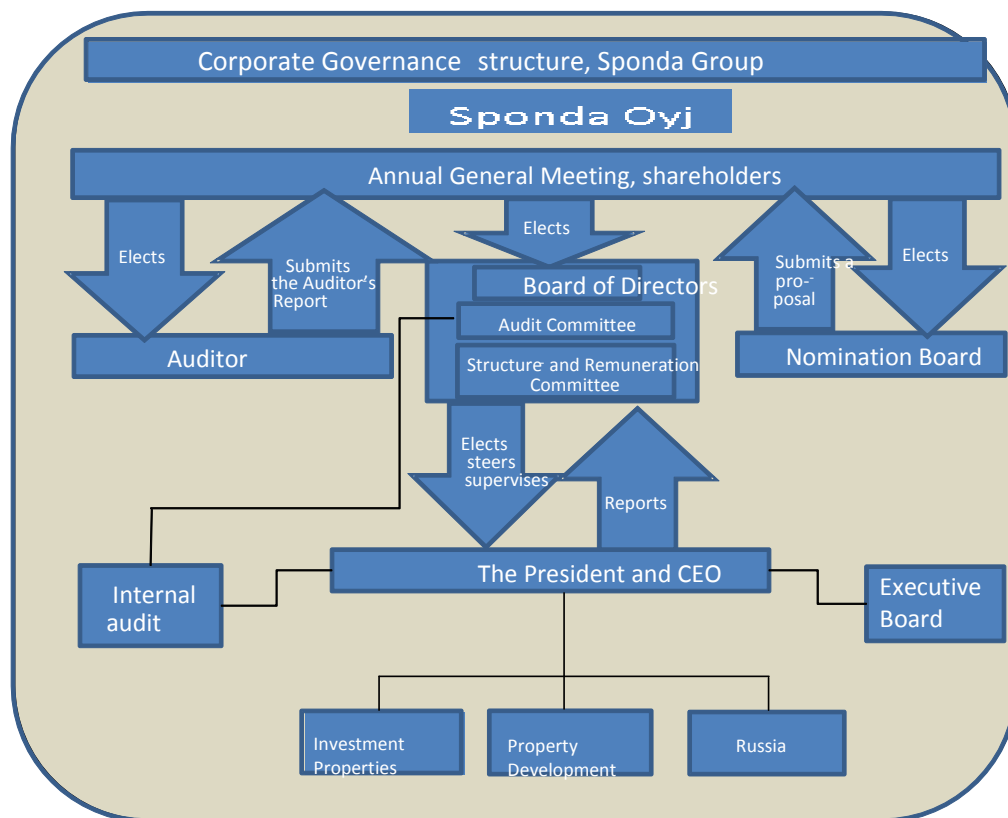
Corporate Governance structure, Sponda Group

Sponda Oyj

Annual General Meeting, shareholders

Elects

Submits the Auditor's Report

Elects

Submits a pro-posal

Elects

Board of Directors

Audit Committee

Structure and Remuneration Committee

Auditor

Nomination Board

Elects steers supervises

Reports

Internal audit

The President and CEO

Executive Board

Investment Properties

Property Development

Russia